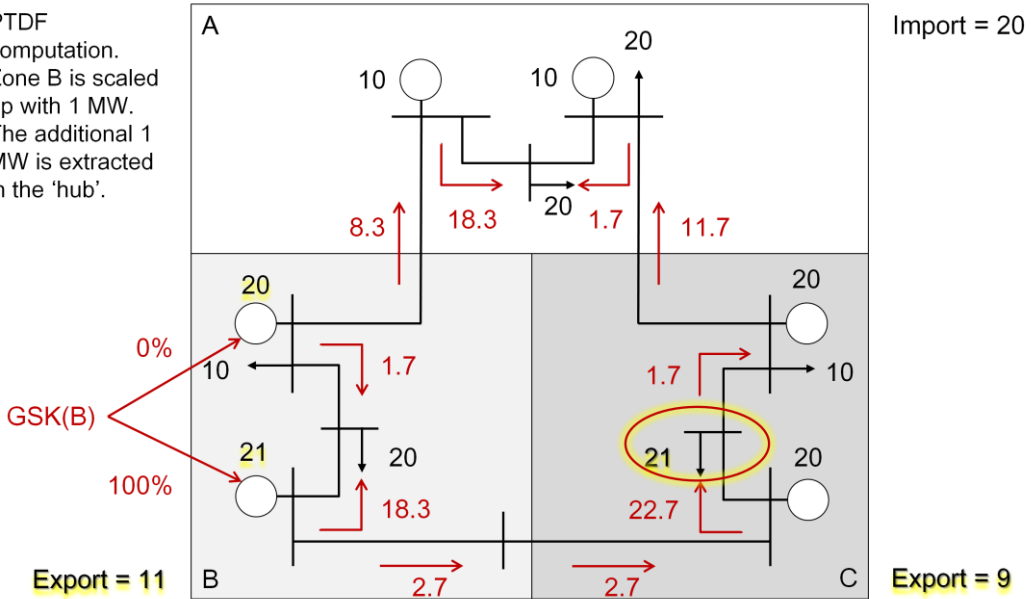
PTDF computation. Zone B is scaled up with 1 MW. The additional 1 MW is extracted in the 'hub'.

A

10

10

20

18.3

20

8.3

1.7

11.7

Import = 20

20

0%

10

1.7

GSK(B)

21

20

100%

18.3

20

1.7

10

21

20

22.7

Export = 11

B

2.7

2.7

C

Export = 9